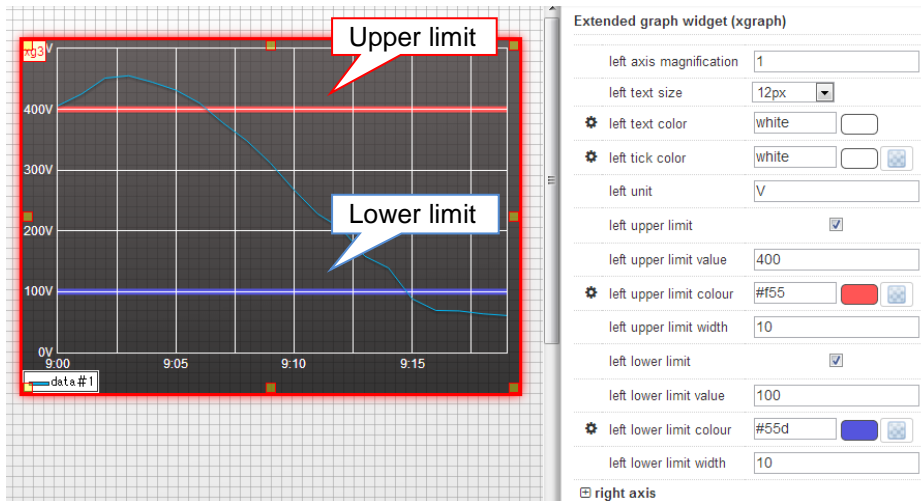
zg3

Upper limit

Lower limit

400V
300V
200V
100V
0V

9:00 9:05 9:10 9:15

data#1

Extended graph widget (xgraph)

| | |
|---|---|
| left axis magnification | 1 |
| left text size | 12px |
| left text color | white |
| left tick color | white |
| left unit | V |
| left upper limit | ☑ |
| left upper limit value | 400 |
| left upper limit colour | #f55 |
| left upper limit width | 10 |
| left lower limit | ☑ |
| left lower limit value | 100 |
| left lower limit colour | #55d |
| left lower limit width | 10 |

⊞ right axis